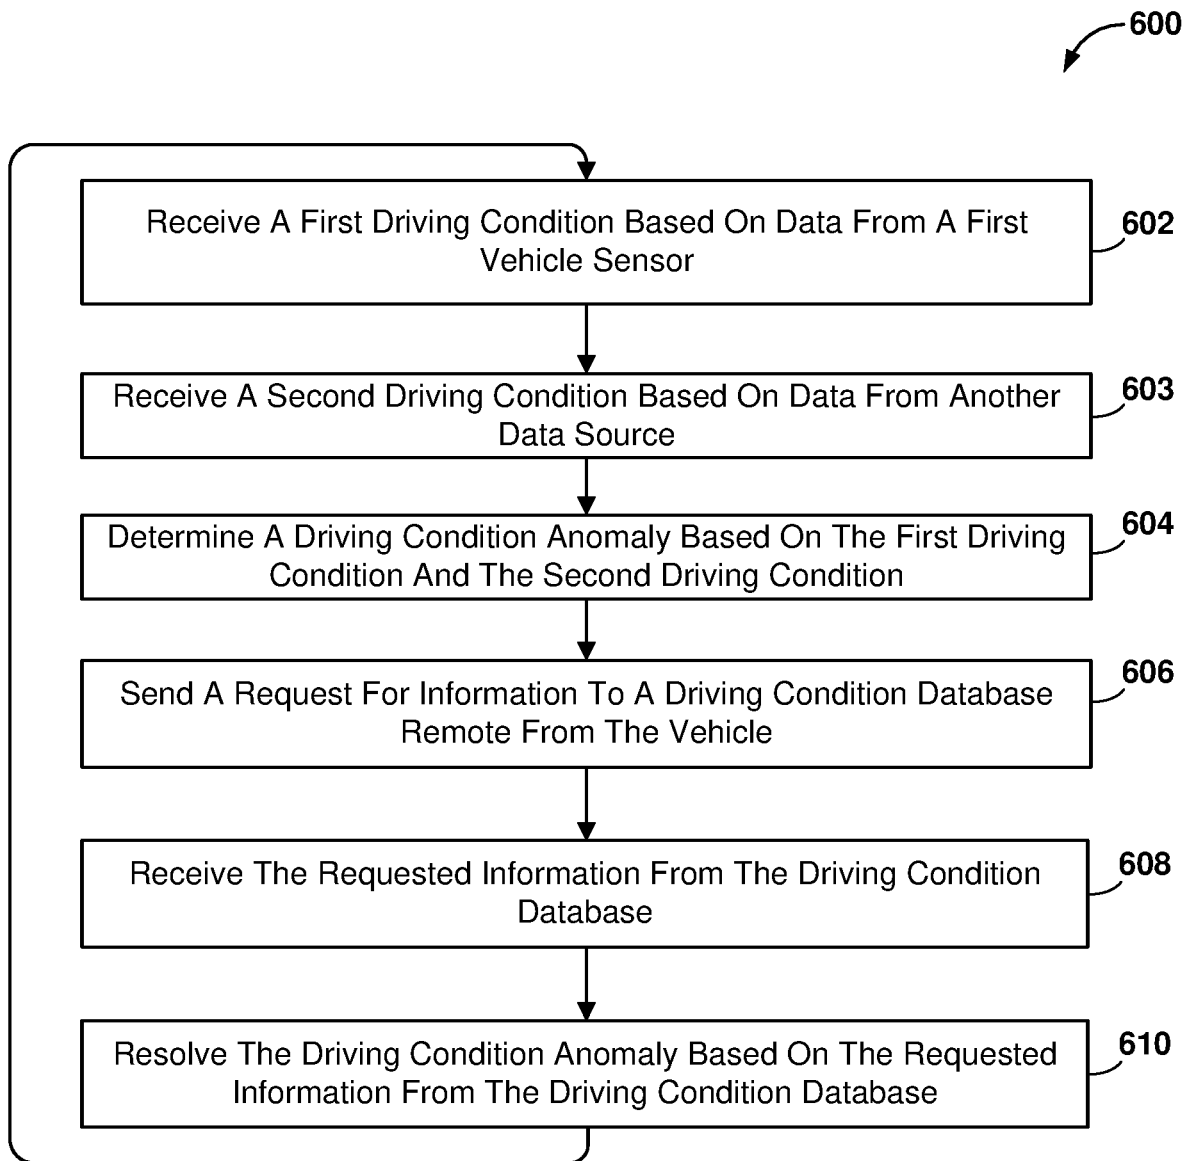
600

Receive A First Driving Condition Based On Data From A First Vehicle Sensor

602

Receive A Second Driving Condition Based On Data From Another Data Source

603

Determine A Driving Condition Anomaly Based On The First Driving Condition And The Second Driving Condition

604

Send A Request For Information To A Driving Condition Database Remote From The Vehicle

606

Receive The Requested Information From The Driving Condition Database

608

Resolve The Driving Condition Anomaly Based On The Requested Information From The Driving Condition Database

610